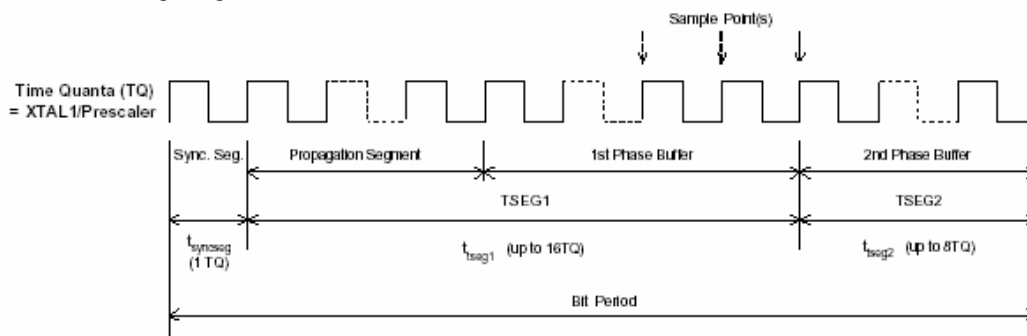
Sample Point(s)

Time Quanta (TQ)
= XTAL1/Prescaler

Sync. Seg.

Propagation Segment

1st Phase Buffer

2nd Phase Buffer

TSEG1

TSEG2

$t_{syncseg}$
(1 TQ)

$t_{tseg1}$ (up to 16TQ)

$t_{tseg2}$ (up to 8TQ)

Bit Period